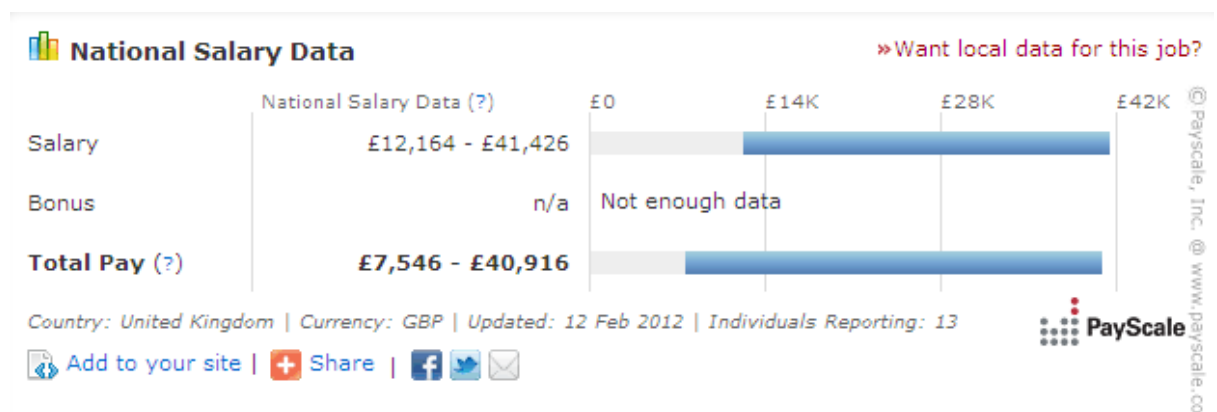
National Salary Data

»Want local data for this job?

| National Salary Data (?) | | £0 £14K £28K £42K |
|---|---|---|
| Salary | £12,164 - £41,426 | |
| Bonus | n/a | Not enough data |
| **Total Pay** (?) | **£7,546 - £40,916** | |

© PayScale, Inc. @ www.payscale.co

Country: United Kingdom | Currency: GBP | Updated: 12 Feb 2012 | Individuals Reporting: 13

PayScale

Add to your site | Share |